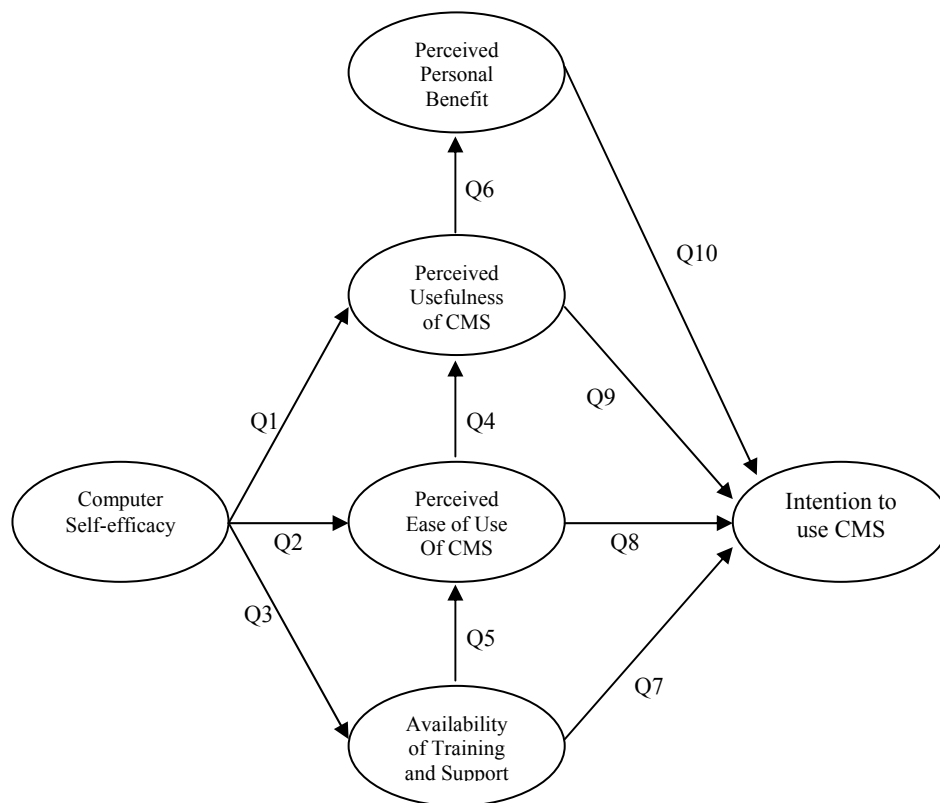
Perceived Personal Benefit

Q6

Q10

Perceived Usefulness of CMS

Q1

Q9

Q4

Computer Self-efficacy

Q2

Perceived Ease of Use Of CMS

Q8

Intention to use CMS

Q3

Q5

Q7

Availability of Training and Support